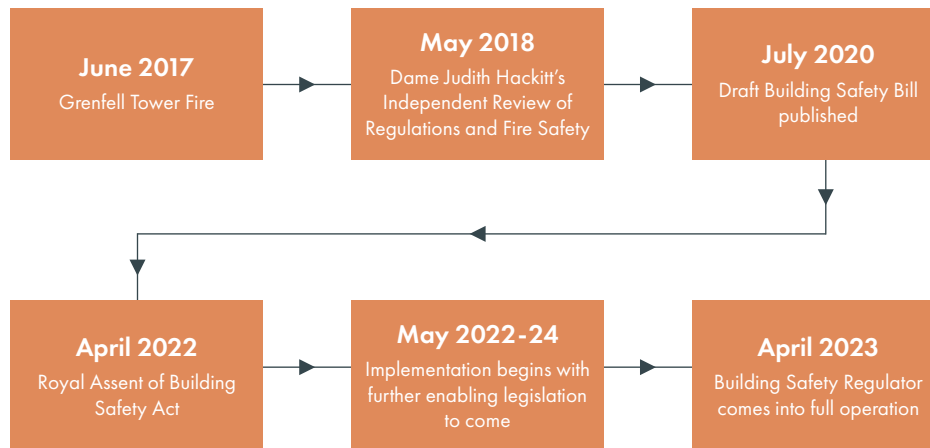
June 2017
Grenfell Tower Fire

May 2018
Dame Judith Hackitt's Independent Review of Regulations and Fire Safety

July 2020
Draft Building Safety Bill published

April 2022
Royal Assent of Building Safety Act

May 2022-24
Implementation begins with further enabling legislation to come

April 2023
Building Safety Regulator comes into full operation